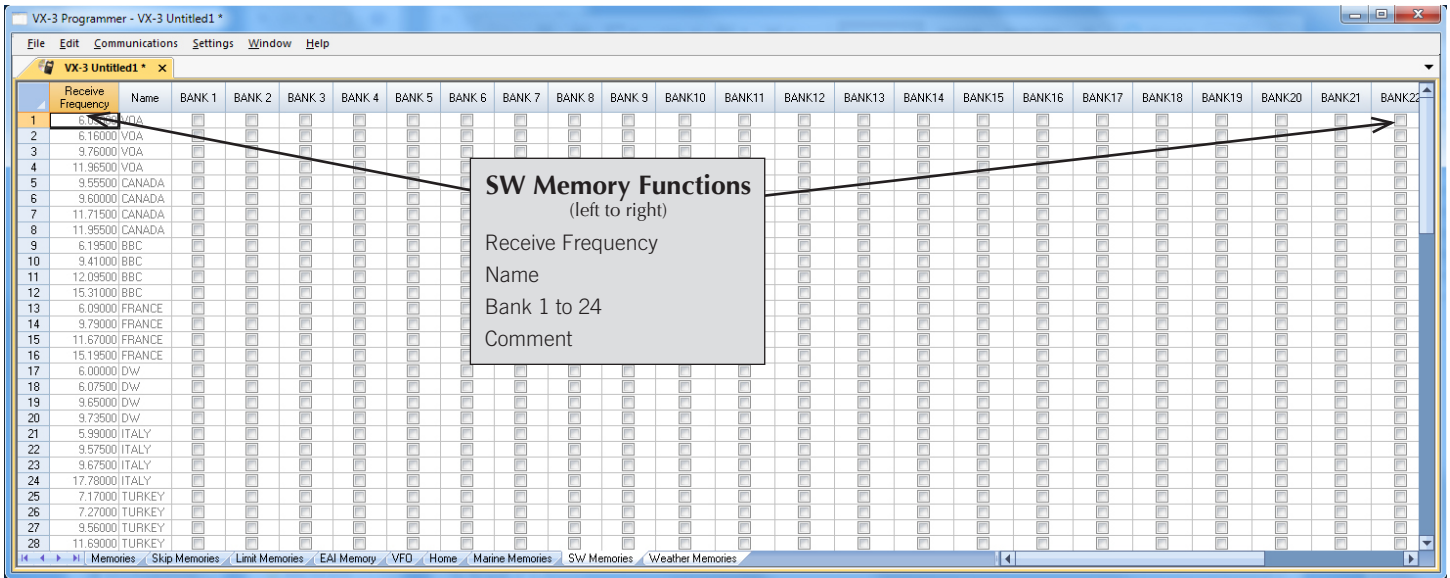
VX-3 Programmer - VX-3 Untitled1 *

File Edit Communications Settings Window Help

VX-3 Untitled1 * ×

| | Receive Frequency | Name | BANK 1 | BANK 2 | BANK 3 | BANK 4 | BANK 5 | BANK 6 | BANK 7 | BANK 8 | BANK 9 | BANK10 | BANK11 | BANK12 | BANK13 | BANK14 | BANK15 | BANK16 | BANK17 | BANK18 | BANK19 | BANK20 | BANK21 | BANK22 |
|---|---|---|---|---|---|---|---|---|---|---|---|---|---|---|---|---|---|---|---|---|---|---|---|---|
| 1 | 6.0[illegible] | VOA | | | | | | | | | | | | | | | | | | | | | | |
| 2 | 6.16000 | VOA | | | | | | | | | | | | | | | | | | | | | | |
| 3 | 9.76000 | VOA | | | | | | | | | | | | | | | | | | | | | | |
| 4 | 11.96500 | VOA | | | | | | | | | | | | | | | | | | | | | | |
| 5 | 9.55500 | CANADA | | | | | | | | | | | | | | | | | | | | | | |
| 6 | 9.60000 | CANADA | | | | | | | | | | | | | | | | | | | | | | |
| 7 | 11.71500 | CANADA | | | | | | | | | | | | | | | | | | | | | | |
| 8 | 11.95500 | CANADA | | | | | | | | | | | | | | | | | | | | | | |
| 9 | 6.19500 | BBC | | | | | | | | | | | | | | | | | | | | | | |
| 10 | 9.41000 | BBC | | | | | | | | | | | | | | | | | | | | | | |
| 11 | 12.09500 | BBC | | | | | | | | | | | | | | | | | | | | | | |
| 12 | 15.31000 | BBC | | | | | | | | | | | | | | | | | | | | | | |
| 13 | 6.09000 | FRANCE | | | | | | | | | | | | | | | | | | | | | | |
| 14 | 9.79000 | FRANCE | | | | | | | | | | | | | | | | | | | | | | |
| 15 | 11.67000 | FRANCE | | | | | | | | | | | | | | | | | | | | | | |
| 16 | 15.19500 | FRANCE | | | | | | | | | | | | | | | | | | | | | | |
| 17 | 6.00000 | DW | | | | | | | | | | | | | | | | | | | | | | |
| 18 | 6.07500 | DW | | | | | | | | | | | | | | | | | | | | | | |
| 19 | 9.65000 | DW | | | | | | | | | | | | | | | | | | | | | | |
| 20 | 9.73500 | DW | | | | | | | | | | | | | | | | | | | | | | |
| 21 | 5.99000 | ITALY | | | | | | | | | | | | | | | | | | | | | | |
| 22 | 9.57500 | ITALY | | | | | | | | | | | | | | | | | | | | | | |
| 23 | 9.67500 | ITALY | | | | | | | | | | | | | | | | | | | | | | |
| 24 | 17.78000 | ITALY | | | | | | | | | | | | | | | | | | | | | | |
| 25 | 7.17000 | TURKEY | | | | | | | | | | | | | | | | | | | | | | |
| 26 | 7.27000 | TURKEY | | | | | | | | | | | | | | | | | | | | | | |
| 27 | 9.56000 | TURKEY | | | | | | | | | | | | | | | | | | | | | | |
| 28 | 11.69000 | TURKEY | | | | | | | | | | | | | | | | | | | | | | |

SW Memory Functions
(left to right)
Receive Frequency
Name
Bank 1 to 24
Comment

Memories | Skip Memories | Limit Memories | EAI Memory | VFO | Home | Marine Memories | SW Memories | Weather Memories